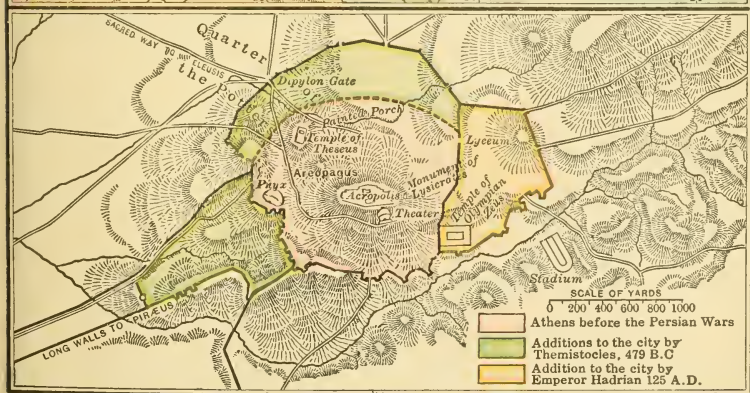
SACRED WAY TO ELEUSIS

Quarter

the Po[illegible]

Dipylon Gate

Painted Porch

Temple of Theseus

Lyceum

Areopagus

Monument of Lysicrates

Pnyx

Acropolis

Theater

Temple of Olympian Zeus

Stadium

PIRAEUS

LONG WALLS TO PIRAEUS

SCALE OF YARDS

0 200 400 600 800 1000

Athens before the Persian Wars

Additions to the city by Themistocles, 479 B.C

Addition to the city by Emperor Hadrian 125 A.D.